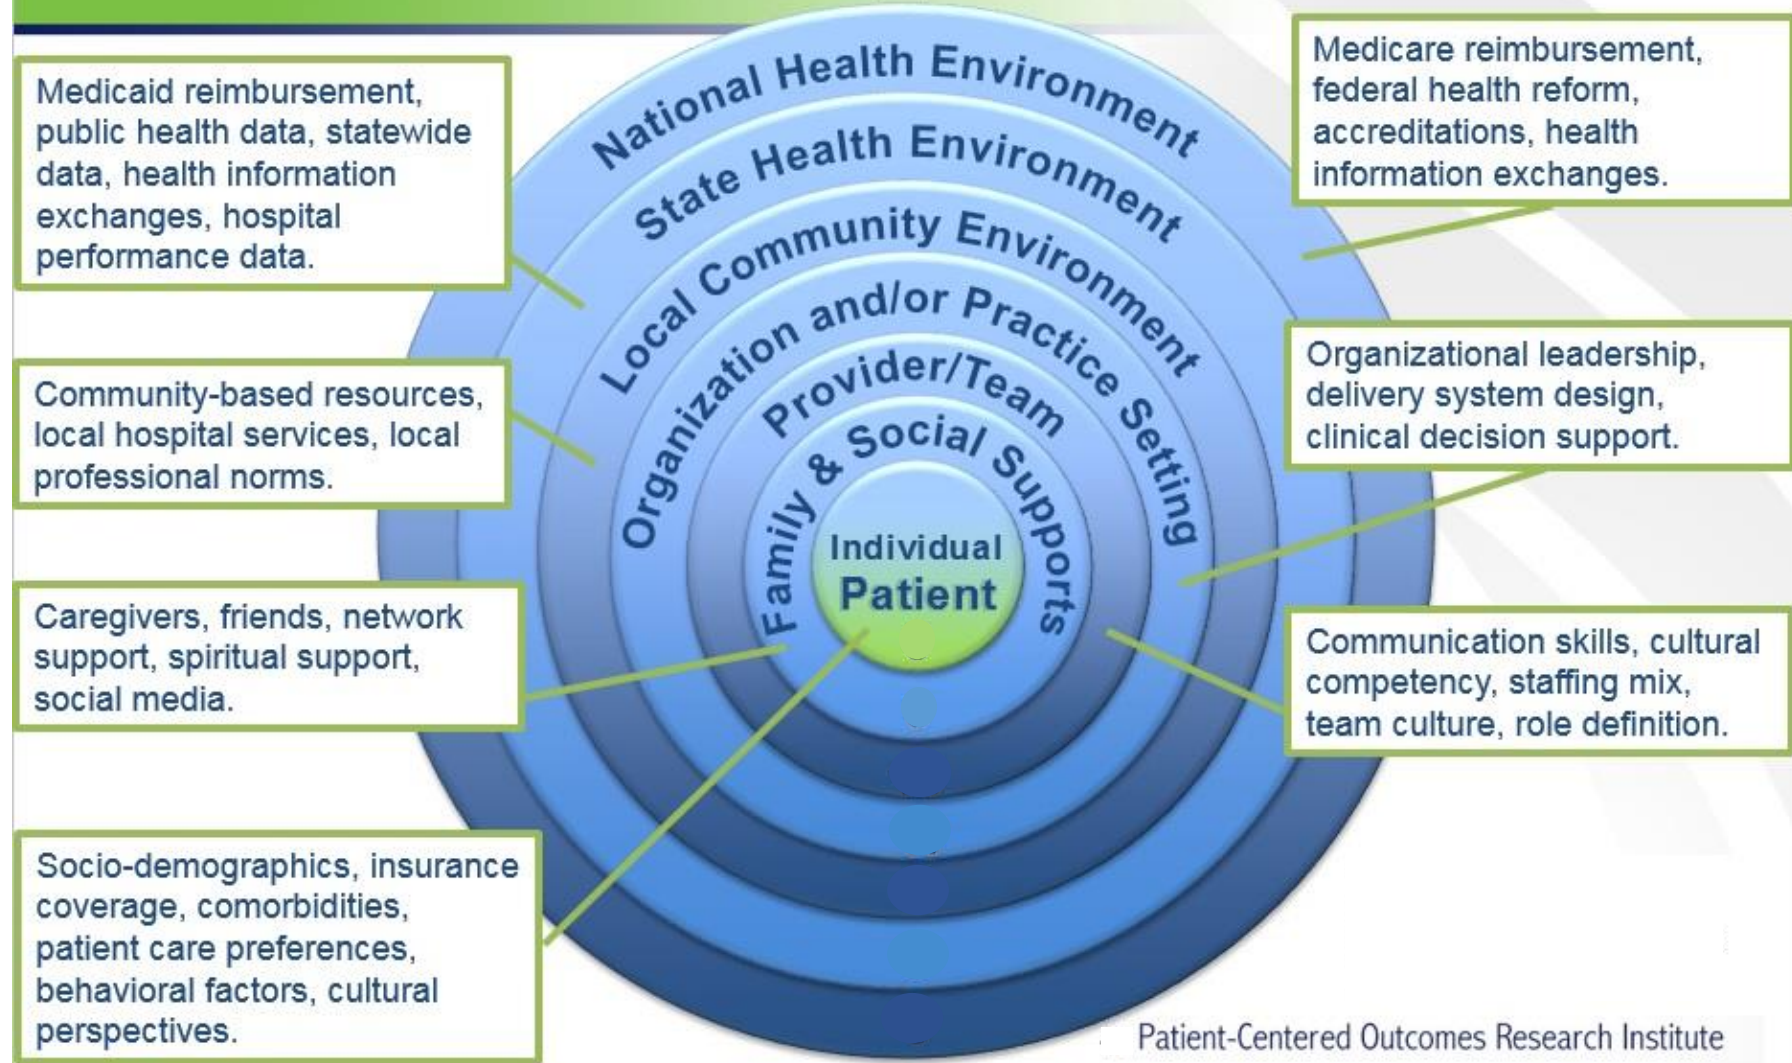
Medicaid reimbursement, public health data, statewide data, health information exchanges, hospital performance data.

Medicare reimbursement, federal health reform, accreditations, health information exchanges.

National Health Environment

State Health Environment

Local Community Environment

Organization and/or Practice Setting

Provider/Team

Family & Social Supports

Individual Patient

Community-based resources, local hospital services, local professional norms.

Organizational leadership, delivery system design, clinical decision support.

Caregivers, friends, network support, spiritual support, social media.

Communication skills, cultural competency, staffing mix, team culture, role definition.

Socio-demographics, insurance coverage, comorbidities, patient care preferences, behavioral factors, cultural perspectives.

Patient-Centered Outcomes Research Institute